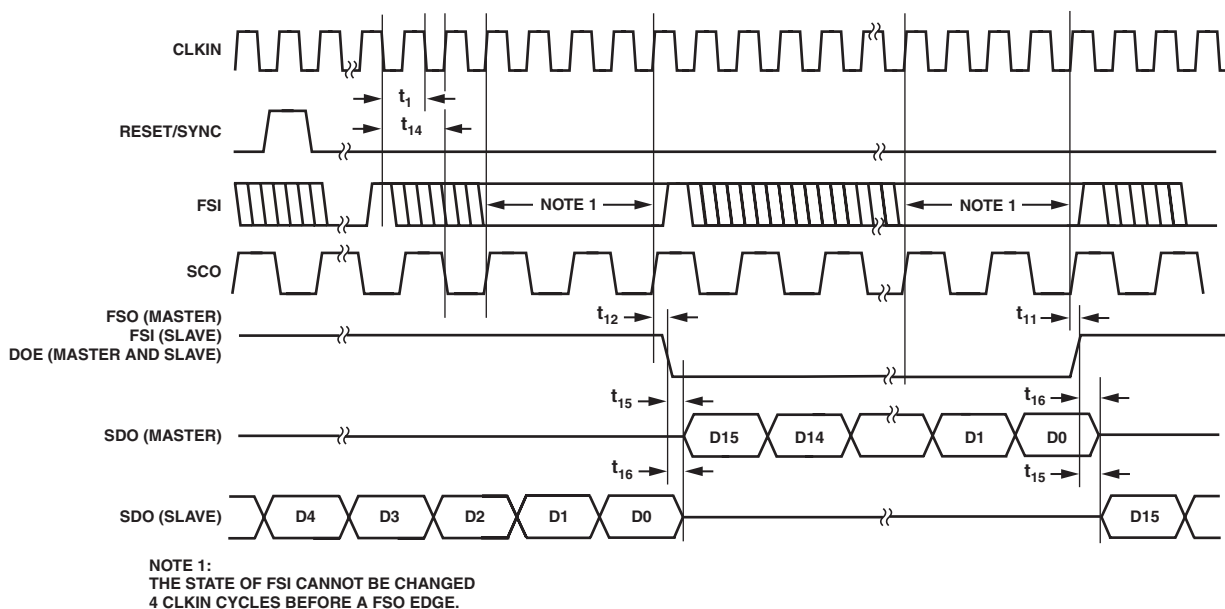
CLKIN

$t_1$

RESET/SYNC

$t_{14}$

FSI

NOTE 1

NOTE 1

SCO

FSO (MASTER)
FSI (SLAVE)
DOE (MASTER AND SLAVE)

$t_{12}$

$t_{11}$

$t_{15}$

$t_{16}$

SDO (MASTER)

D15

D14

D1

D0

$t_{16}$

$t_{15}$

SDO (SLAVE)

D4

D3

D2

D1

D0

D15

NOTE 1:
THE STATE OF FSI CANNOT BE CHANGED
4 CLKIN CYCLES BEFORE A FSO EDGE.